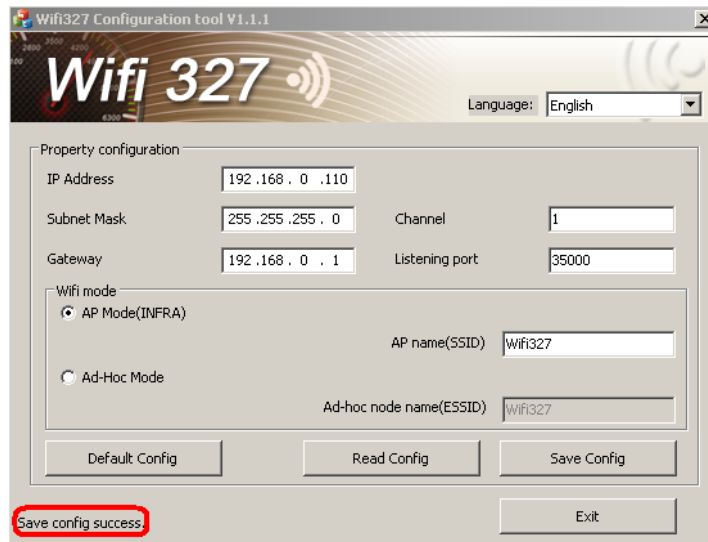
Wifi327 Configuration tool V1.1.1

Wifi 327

Language: English

Property configuration

IP Address 192 .168 . 0 .110

Subnet Mask 255 .255 .255 . 0

Channel 1

Gateway 192 .168 . 0 . 1

Listening port 35000

Wifi mode

AP Mode(INFRA)

AP name(SSID) Wifi327

Ad-Hoc Mode

Ad-hoc node name(ESSID) Wifi327

Default Config

Read Config

Save Config

Exit

Save config success.